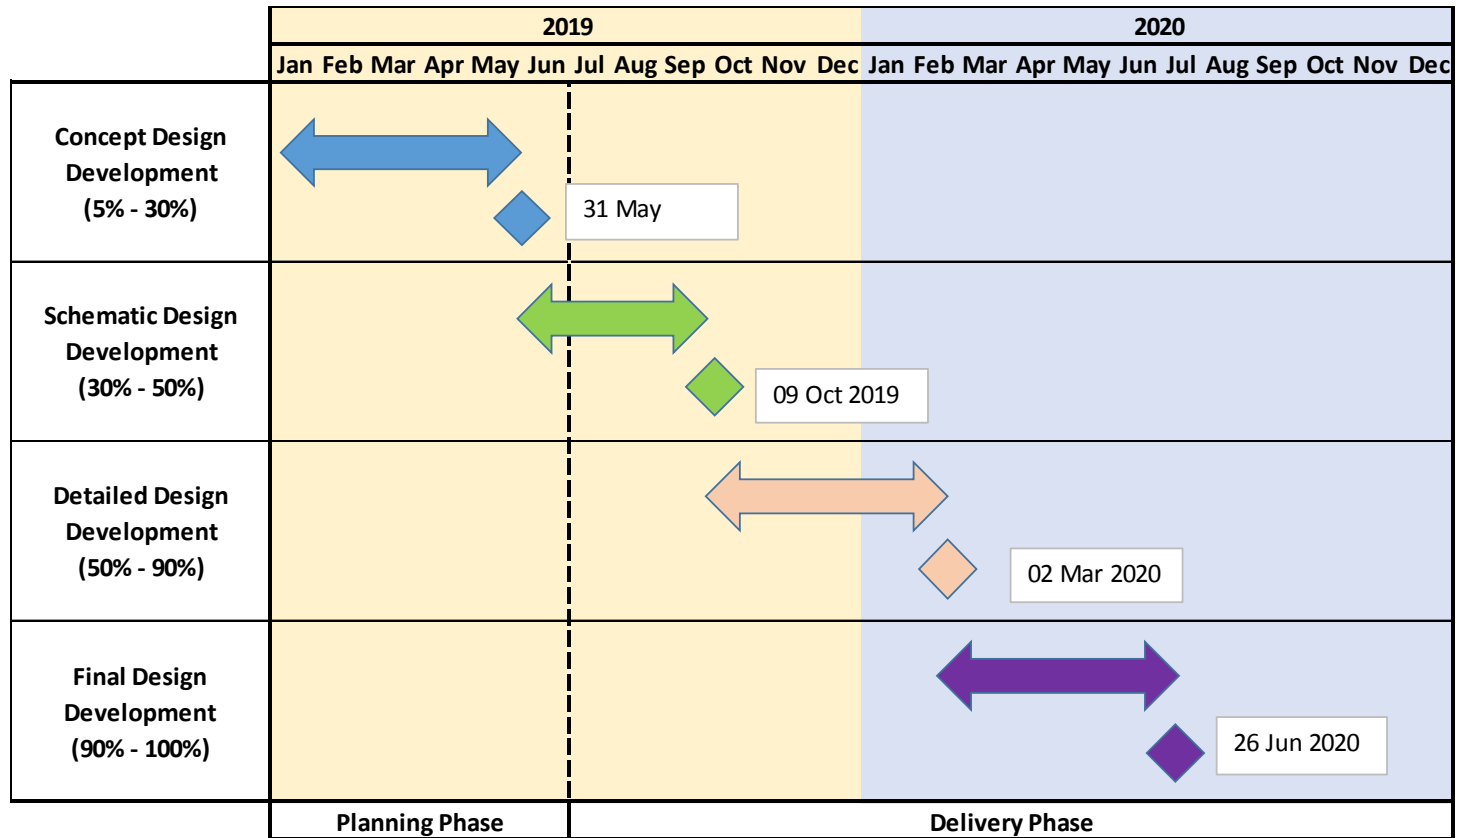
| | 2019 | | | | | | | | | | | | 2020 | | | | | | | | | | | |
|---|---|---|---|---|---|---|---|---|---|---|---|---|---|---|---|---|---|---|---|---|---|---|---|---|
| | Jan | Feb | Mar | Apr | May | Jun | Jul | Aug | Sep | Oct | Nov | Dec | Jan | Feb | Mar | Apr | May | Jun | Jul | Aug | Sep | Oct | Nov | Dec |
| Concept Design Development (5% - 30%) | | | | | 31 May | | | | | | | | | | | | | | | | | | | |
| Schematic Design Development (30% - 50%) | | | | | | | | | | 09 Oct 2019 | | | | | | | | | | | | | | |
| Detailed Design Development (50% - 90%) | | | | | | | | | | | | | | | 02 Mar 2020 | | | | | | | | | |
| Final Design Development (90% - 100%) | | | | | | | | | | | | | | | | | | 26 Jun 2020 | | | | | | |

Planning Phase

Delivery Phase